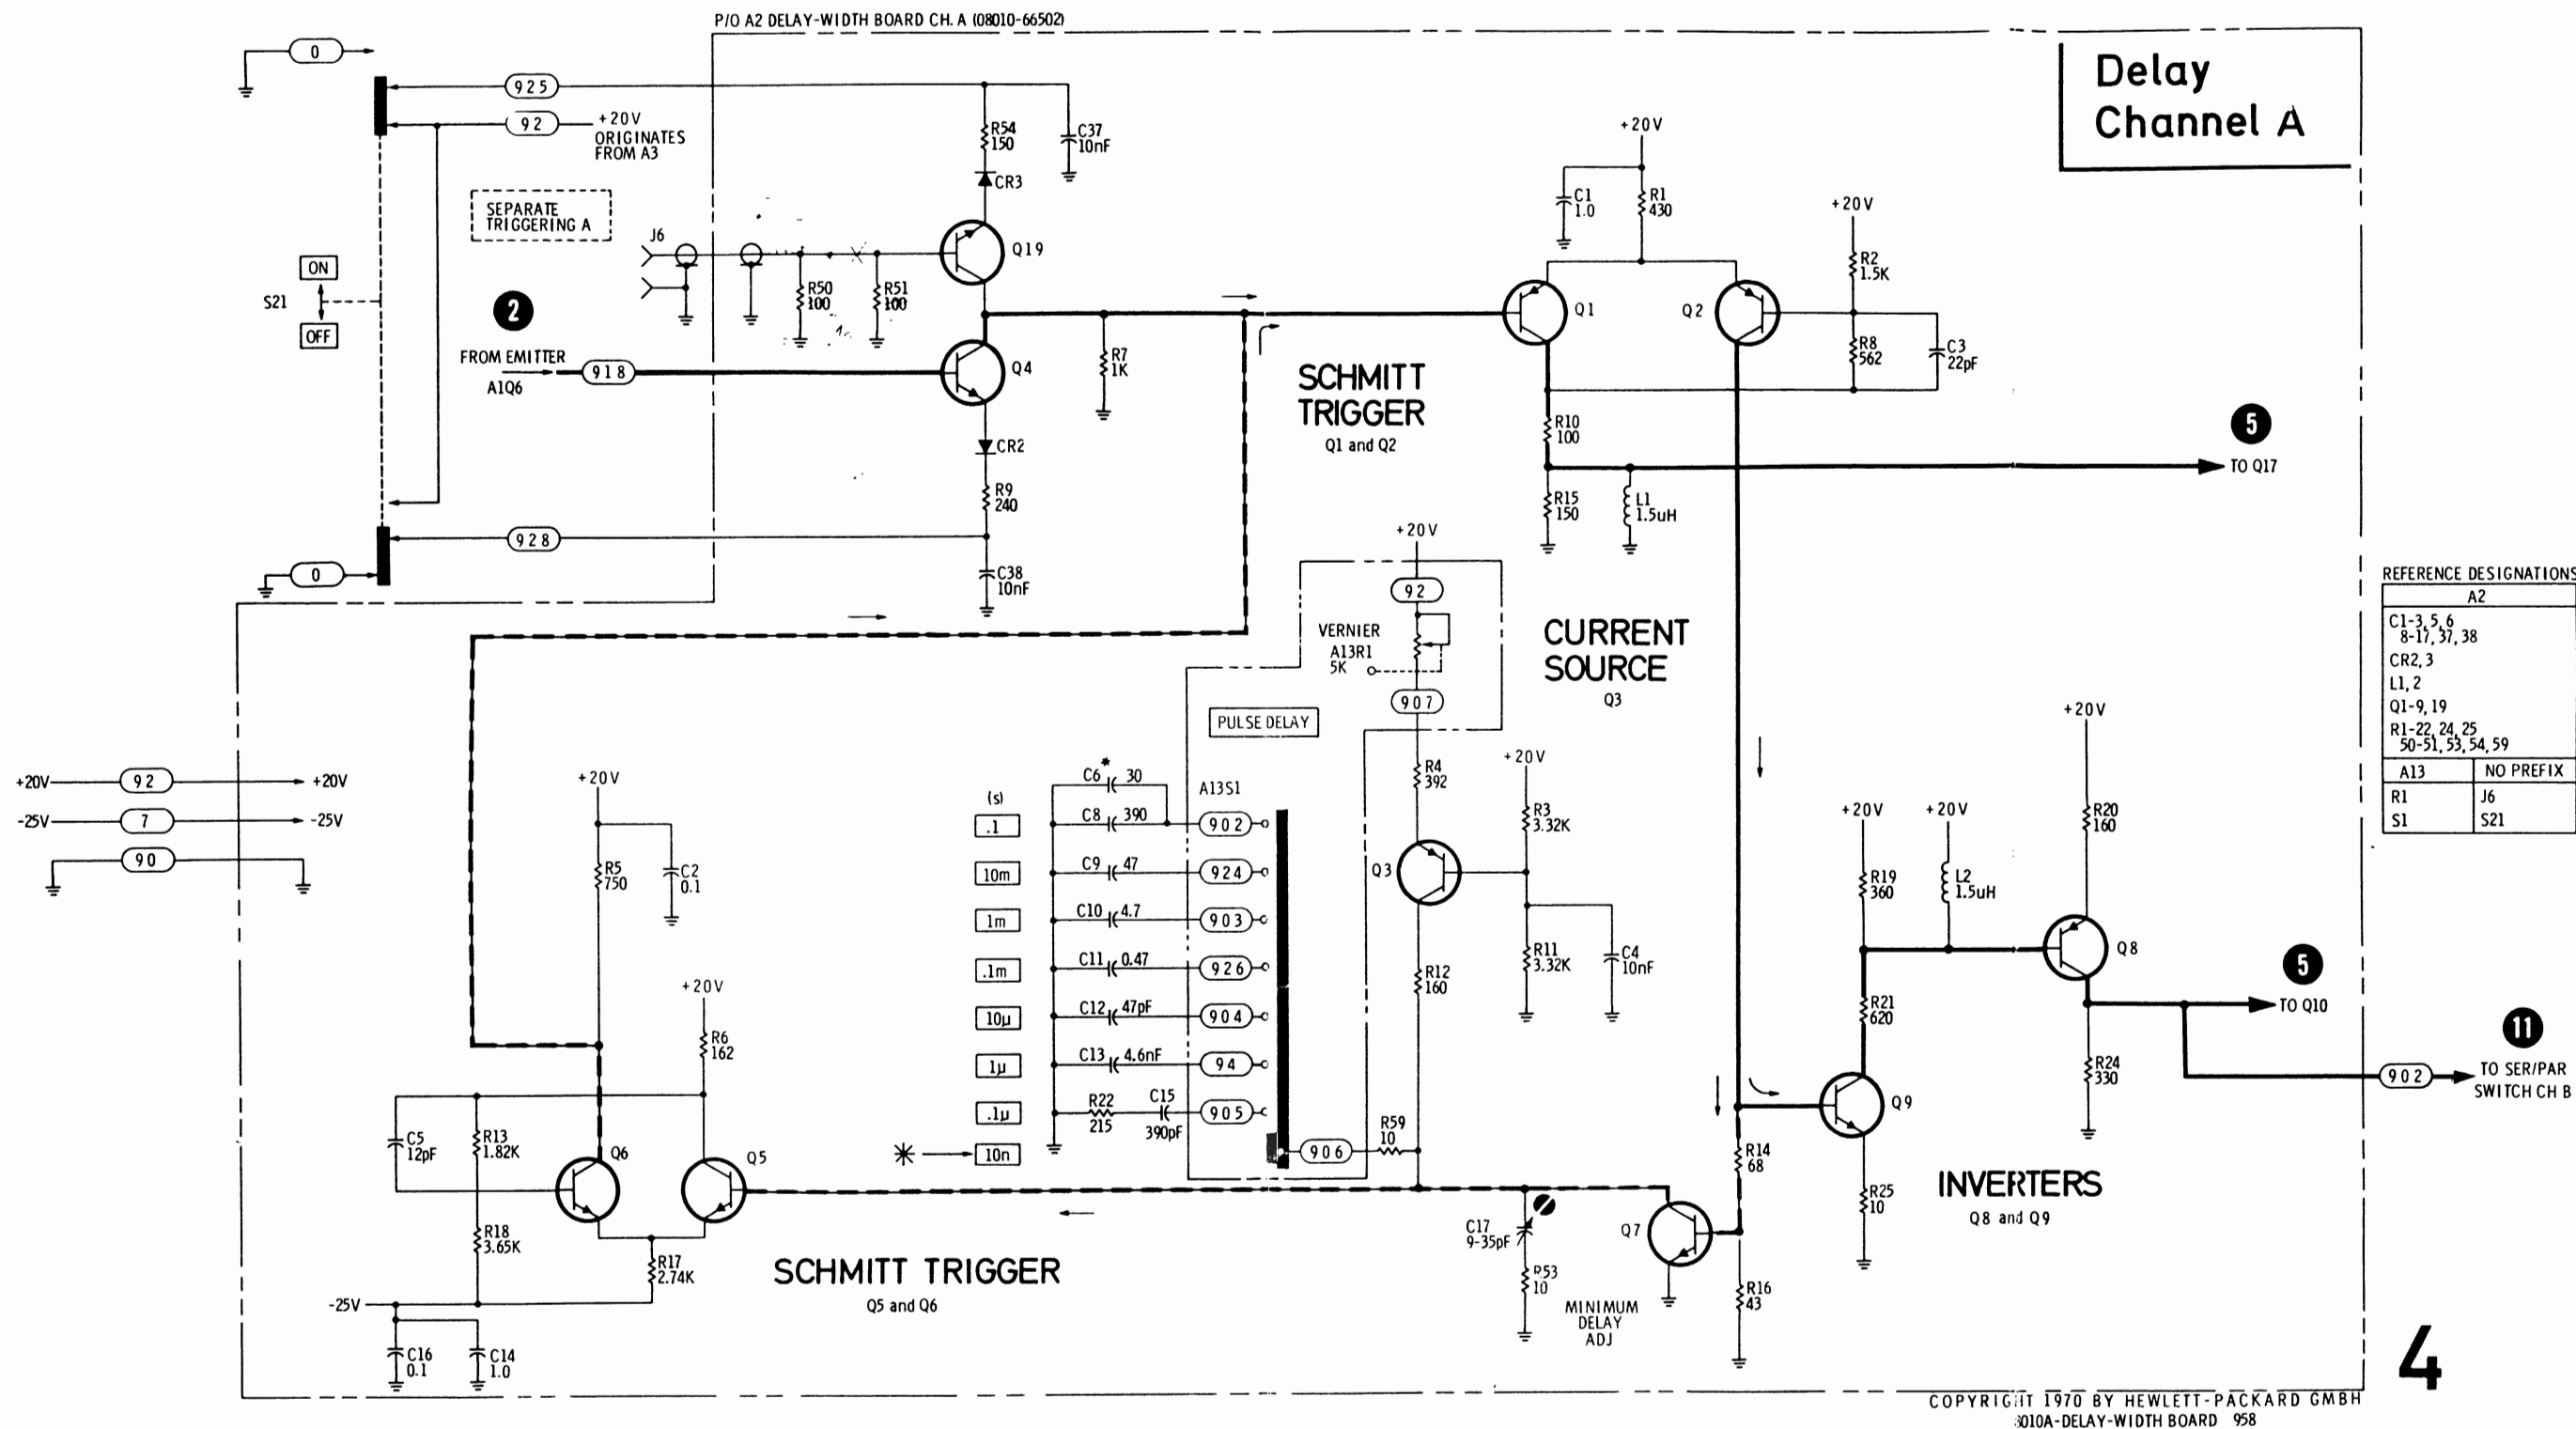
P/O A2 DELAY-WIDTH BOARD CH. A (08010-66502)

Delay Channel A

0
925
92
+20V ORIGINATES FROM A3
SEPARATE TRIGGERING A
ON
S21
OFF
2
FROM EMITTER A1Q6
918
928
0
J6
R54 150
C37 10nF
CR3
Q19
R50 100
R51 100
Q4
R7 1K
CR2
R9 240
C38 10nF

SCHMITT TRIGGER
Q1 and Q2

+20V
C1 1.0
R1 430
Q1
Q2
+20V
R2 1.5K
R8 562
C3 22pF
R10 100
R15 150
L1 1.5uH
5
TO Q17

+20V
92
VERNIER A13R1 5K
907
CURRENT SOURCE
Q3
PULSE DELAY
R4 392
+20V
R3 3.32K
Q3
R11 3.32K
C4 10nF
R12 160
R59 10
906

REFERENCE DESIGNATIONS
| A2 | |
|---|---|
| C1-3, 5, 6 8-17, 37, 38 | |
| CR2, 3 | |
| L1, 2 | |
| Q1-9, 19 | |
| R1-22, 24, 25 50-51, 53, 54, 59 | |
| A13 | NO PREFIX |
| R1 | J6 |
| S1 | S21 |

+20V 92 +20V
-25V 7 -25V
90

+20V
R5 750
C2 0.1
+20V
R6 162
C5 12pF
R13 1.82K
Q6
Q5
R18 3.65K
R17 2.74K
-25V
C16 0.1
C14 1.0
SCHMITT TRIGGER
Q5 and Q6

(s)
.1
10m
1m
.1m
10µ
1µ
.1µ
10n
C6* 30
C8 390
C9 47
C10 4.7
C11 0.47
C12 47pF
C13 4.6nF
R22 215
C15 390pF
A13S1
902
924
903
926
904
94
905

C17 9-35pF
R53 10
MINIMUM DELAY ADJ
Q7
R14 68
R16 43
+20V
+20V
R19 360
L2 1.5uH
+20V
R20 160
Q8
5
TO Q10
R21 620
Q9
R25 10
R24 330
INVERTERS
Q8 and Q9
11
902
TO SER/PAR SWITCH CH B
4
COPYRIGHT 1970 BY HEWLETT-PACKARD GMBH
8010A-DELAY-WIDTH BOARD 958